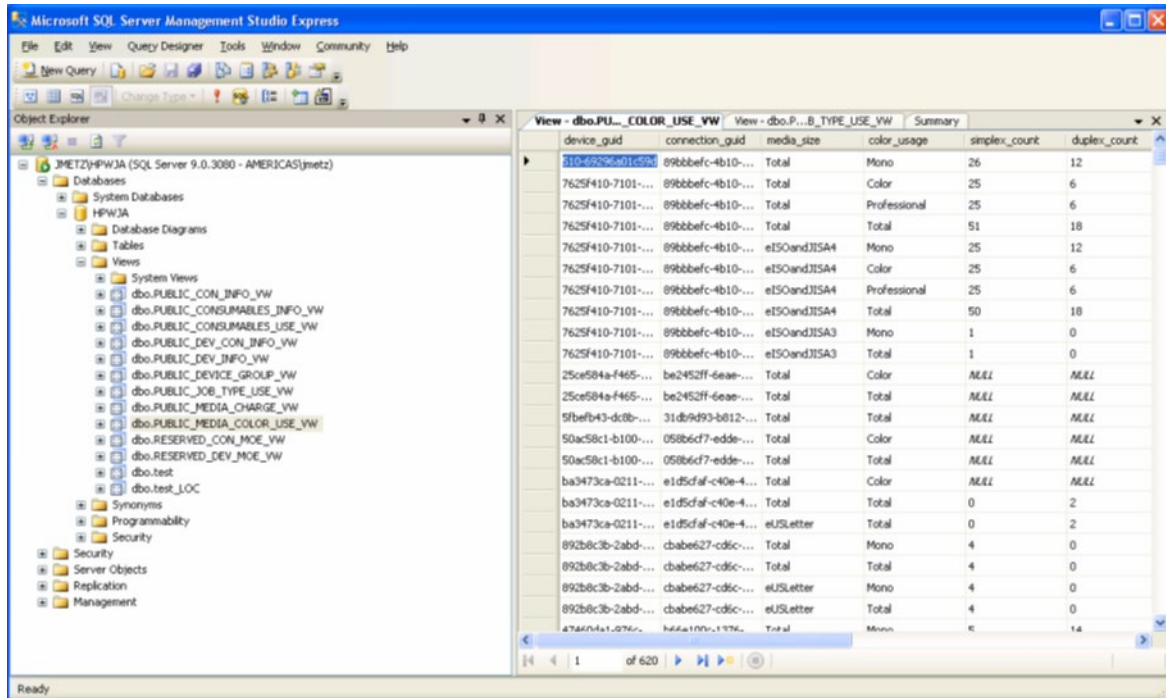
Microsoft SQL Server Management Studio Express

File Edit View Query Designer Tools Window Community Help

New Query

Change Type

Object Explorer

JMETZ\HPWJA (SQL Server 9.0.3080 - AMERICAS\jmetz)
Databases
System Databases
HPWJA
Database Diagrams
Tables
Views
System Views
dbo.PUBLIC_CON_INFO_VW
dbo.PUBLIC_CONSUMABLES_INFO_VW
dbo.PUBLIC_CONSUMABLES_USE_VW
dbo.PUBLIC_DEV_CON_INFO_VW
dbo.PUBLIC_DEV_INFO_VW
dbo.PUBLIC_DEVICE_GROUP_VW
dbo.PUBLIC_JOB_TYPE_USE_VW
dbo.PUBLIC_MEDIA_CHARGE_VW
dbo.PUBLIC_MEDIA_COLOR_USE_VW
dbo.RESERVED_CON_MOE_VW
dbo.RESERVED_DEV_MOE_VW
dbo.test
dbo.test_LOC
Synonyms
Programmability
Security
Security
Server Objects
Replication
Management

View - dbo.PU..._COLOR_USE_VW | View - dbo.P...B_TYPE_USE_VW | Summary

| device_guid | connection_guid | media_size | color_usage | simplex_count | duplex_count |
|---|---|---|---|---|---|
| 510-69296a01c59d | 89bbbefc-4b10-... | Total | Mono | 26 | 12 |
| 7625f410-7101-... | 89bbbefc-4b10-... | Total | Color | 25 | 6 |
| 7625f410-7101-... | 89bbbefc-4b10-... | Total | Professional | 25 | 6 |
| 7625f410-7101-... | 89bbbefc-4b10-... | Total | Total | 51 | 18 |
| 7625f410-7101-... | 89bbbefc-4b10-... | eISOandJISA4 | Mono | 25 | 12 |
| 7625f410-7101-... | 89bbbefc-4b10-... | eISOandJISA4 | Color | 25 | 6 |
| 7625f410-7101-... | 89bbbefc-4b10-... | eISOandJISA4 | Professional | 25 | 6 |
| 7625f410-7101-... | 89bbbefc-4b10-... | eISOandJISA4 | Total | 50 | 18 |
| 7625f410-7101-... | 89bbbefc-4b10-... | eISOandJISA3 | Mono | 1 | 0 |
| 7625f410-7101-... | 89bbbefc-4b10-... | eISOandJISA3 | Total | 1 | 0 |
| 25ce584a-f465-... | be2452ff-6eae-... | Total | Color | NULL | NULL |
| 25ce584a-f465-... | be2452ff-6eae-... | Total | Total | NULL | NULL |
| 5fbefb43-dc8b-... | 31db9d93-b812-... | Total | Total | NULL | NULL |
| 50ac58c1-b100-... | 058b6cf7-edde-... | Total | Color | NULL | NULL |
| 50ac58c1-b100-... | 058b6cf7-edde-... | Total | Total | NULL | NULL |
| ba3473ca-0211-... | e1d5cfaf-c40e-4... | Total | Color | NULL | NULL |
| ba3473ca-0211-... | e1d5cfaf-c40e-4... | Total | Total | 0 | 2 |
| ba3473ca-0211-... | e1d5cfaf-c40e-4... | eUSLetter | Total | 0 | 2 |
| 892b8c3b-2abd-... | cbabe627-cd6c-... | Total | Mono | 4 | 0 |
| 892b8c3b-2abd-... | cbabe627-cd6c-... | Total | Total | 4 | 0 |
| 892b8c3b-2abd-... | cbabe627-cd6c-... | eUSLetter | Mono | 4 | 0 |
| 892b8c3b-2abd-... | cbabe627-cd6c-... | eUSLetter | Total | 4 | 0 |
| 47460da1-976c-... | b66e100c-1376-... | Total | Mono | 5 | 14 |

1 of 620

Ready